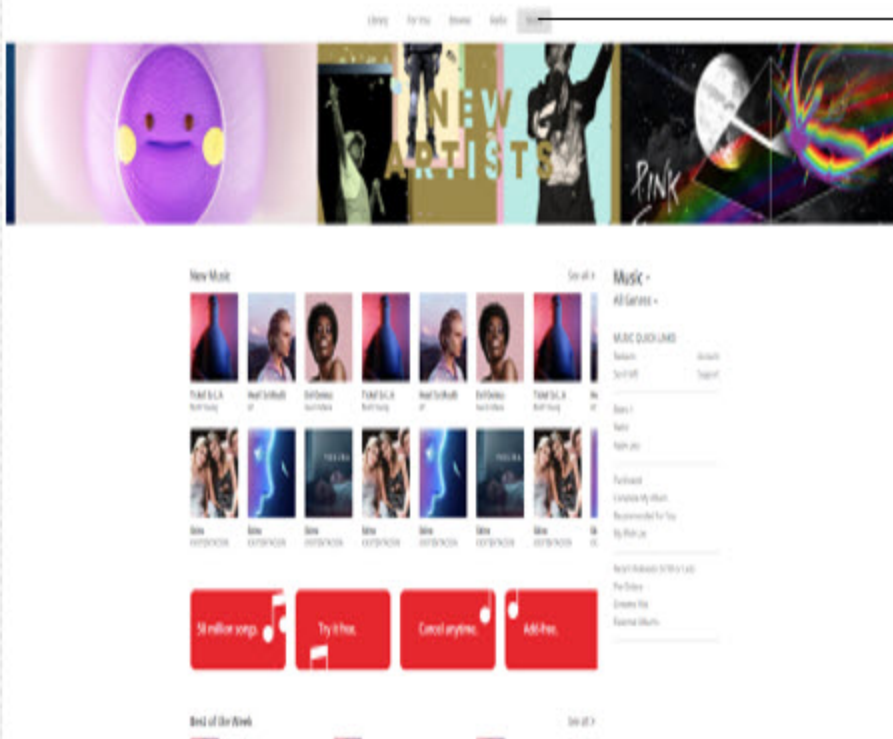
Library For You Browse Radio Store

NEW ARTISTS

PINK

New Music

See all >

Music
All Genres

MUSIC QUICK LINKS

Redeem Account
Send Gift Support

Purchased

Best of the Week

See all >

50 million songs.

Try it free.

Cancel anytime.

Ad-free.